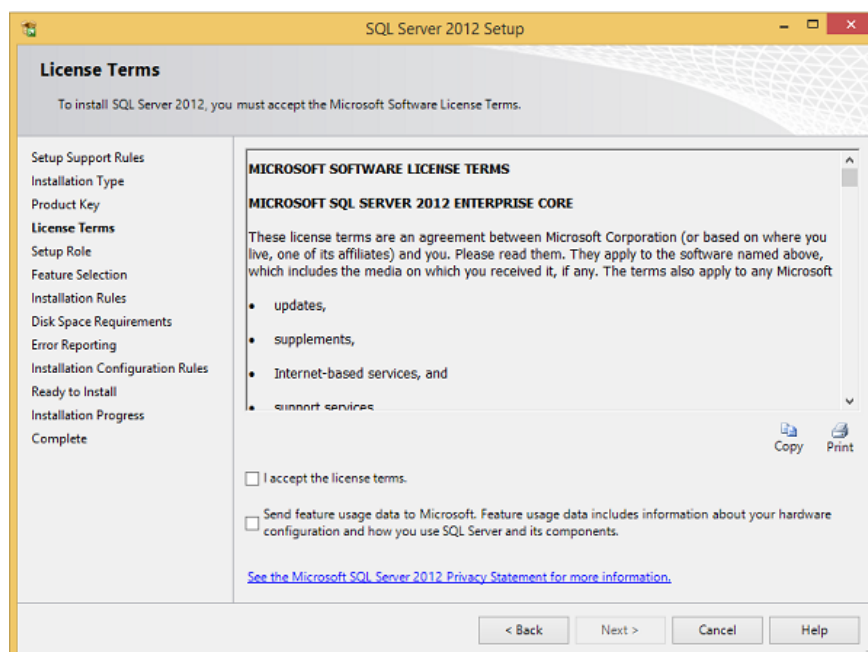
SQL Server 2012 Setup

License Terms

To install SQL Server 2012, you must accept the Microsoft Software License Terms.

Setup Support Rules
Installation Type
Product Key
License Terms
Setup Role
Feature Selection
Installation Rules
Disk Space Requirements
Error Reporting
Installation Configuration Rules
Ready to Install
Installation Progress
Complete

MICROSOFT SOFTWARE LICENSE TERMS

MICROSOFT SQL SERVER 2012 ENTERPRISE CORE

These license terms are an agreement between Microsoft Corporation (or based on where you live, one of its affiliates) and you. Please read them. They apply to the software named above, which includes the media on which you received it, if any. The terms also apply to any Microsoft

• updates,

• supplements,

• Internet-based services, and

• support services

Copy Print

I accept the license terms.

Send feature usage data to Microsoft. Feature usage data includes information about your hardware configuration and how you use SQL Server and its components.

See the Microsoft SQL Server 2012 Privacy Statement for more information.

< Back Next > Cancel Help